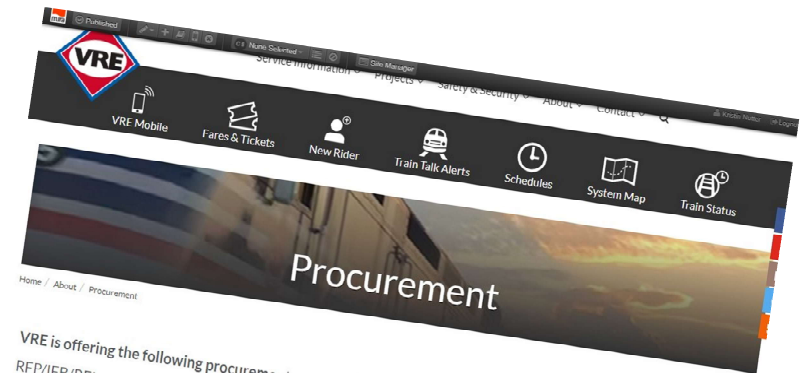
Published

None Selected

Site Manager

VRE

Service Information

Projects

Safety & Security

About

Contact

Kristin Nutter

Logout

VRE Mobile

Fares & Tickets

New Rider

Train Talk Alerts

Schedules

System Map

Train Status

Procurement

Home / About / Procurement

VRE is offering the following procurem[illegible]

RFP/IFB/R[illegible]